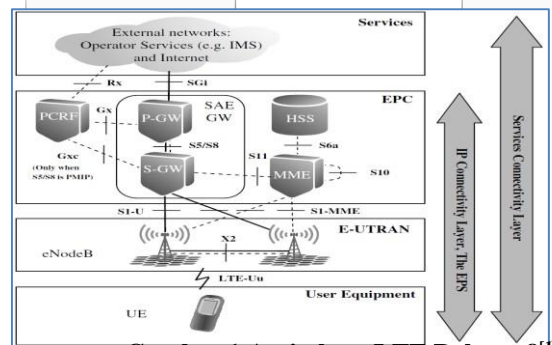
Services

External networks: Operator Services (e.g. IMS) and Internet

Rx

SGi

EPC

PCRF

Gx

P-GW

SAE GW

HSS

Gxc (Only when S5/S8 is PMIP)

S5/S8

S6a

S11

S-GW

MME

S10

S1-U

S1-MME

E-UTRAN

eNodeB

X2

LTE-Uu

User Equipment

UE

IP Connectivity Layer, The EPS

Services Connectivity Layer

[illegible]